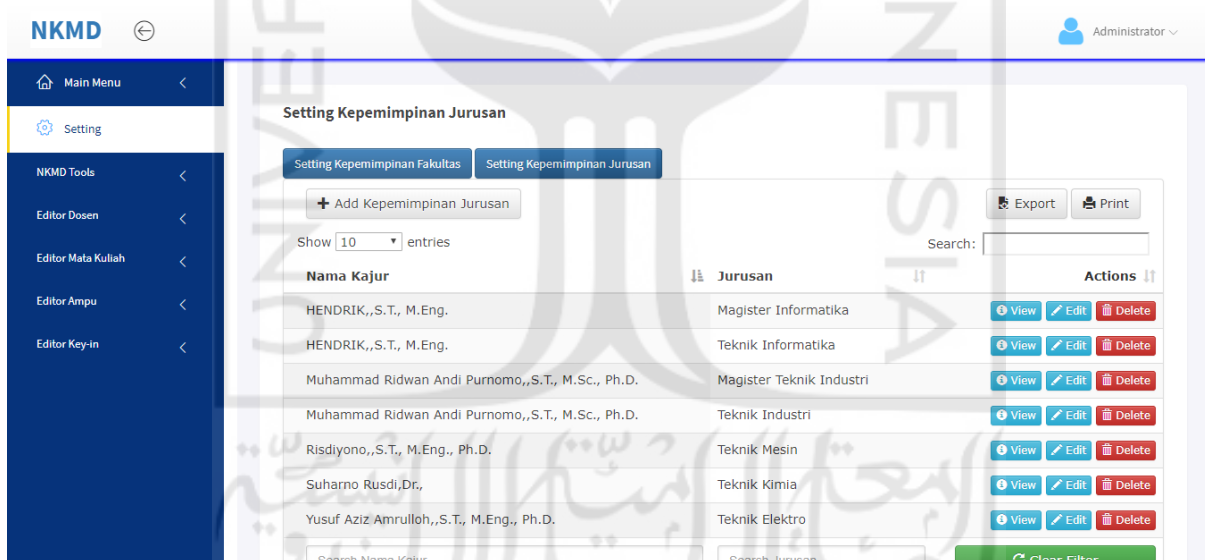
NKMD

Administrator

Main Menu

Setting

NKMD Tools

Editor Dosen

Editor Mata Kuliah

Editor Ampu

Editor Key-in

Setting Kepemimpinan Jurusan

Setting Kepemimpinan Fakultas | Setting Kepemimpinan Jurusan

+ Add Kepemimpinan Jurusan

Export | Print

Show 10 entries

Search:

| Nama Kajur | Jurusan | Actions |
|---|---|---|
| HENDRIK,,S.T., M.Eng. | Magister Informatika | View Edit Delete |
| HENDRIK,,S.T., M.Eng. | Teknik Informatika | View Edit Delete |
| Muhammad Ridwan Andi Purnomo,,S.T., M.Sc., Ph.D. | Magister Teknik Industri | View Edit Delete |
| Muhammad Ridwan Andi Purnomo,,S.T., M.Sc., Ph.D. | Teknik Industri | View Edit Delete |
| Risdiyono,,S.T., M.Eng., Ph.D. | Teknik Mesin | View Edit Delete |
| Suharno Rusdi,Dr., | Teknik Kimia | View Edit Delete |
| Yusuf Aziz Amrulloh,,S.T., M.Eng., Ph.D. | Teknik Elektro | View Edit Delete |

Search Nama Kajur | Search Jurusan | Clear Filter